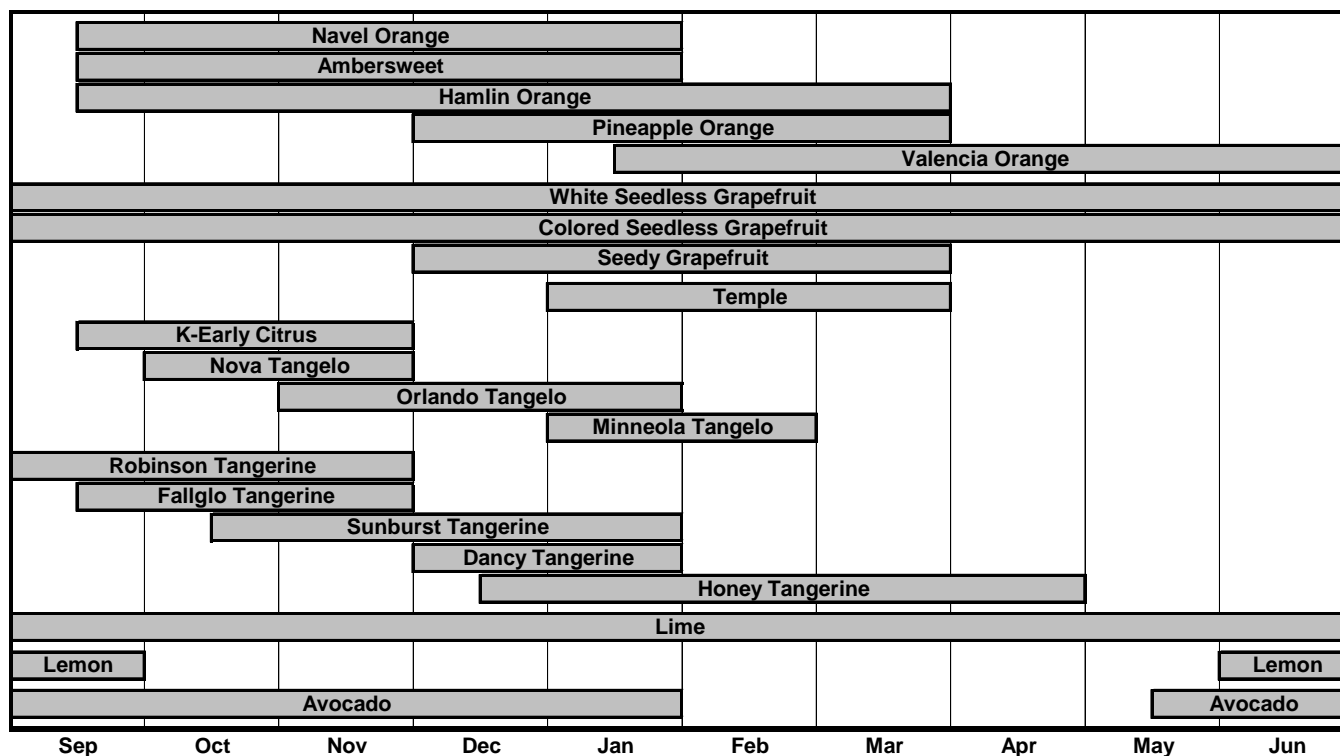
Navel Orange
Ambersweet
Hamlin Orange
Pineapple Orange
Valencia Orange
White Seedless Grapefruit
Colored Seedless Grapefruit
Seedy Grapefruit
Temple
K-Early Citrus
Nova Tangelo
Orlando Tangelo
Minneola Tangelo
Robinson Tangerine
Fallglo Tangerine
Sunburst Tangerine
Dancy Tangerine
Honey Tangerine
Lime
Lemon
Lemon
Avocado
Avocado

Sep Oct Nov Dec Jan Feb Mar Apr May Jun